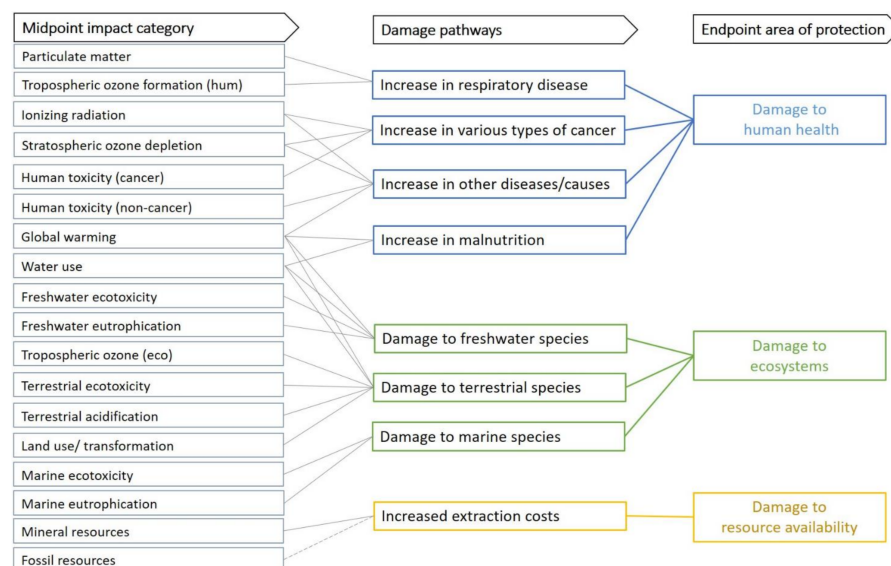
Midpoint impact category

Particulate matter

Tropospheric ozone formation (hum)

Ionizing radiation

Stratospheric ozone depletion

Human toxicity (cancer)

Human toxicity (non-cancer)

Global warming

Water use

Freshwater ecotoxicity

Freshwater eutrophication

Tropospheric ozone (eco)

Terrestrial ecotoxicity

Terrestrial acidification

Land use/ transformation

Marine ecotoxicity

Marine eutrophication

Mineral resources

Fossil resources

Damage pathways

Increase in respiratory disease

Increase in various types of cancer

Increase in other diseases/causes

Increase in malnutrition

Damage to freshwater species

Damage to terrestrial species

Damage to marine species

Increased extraction costs

Endpoint area of protection

Damage to human health

Damage to ecosystems

Damage to resource availability